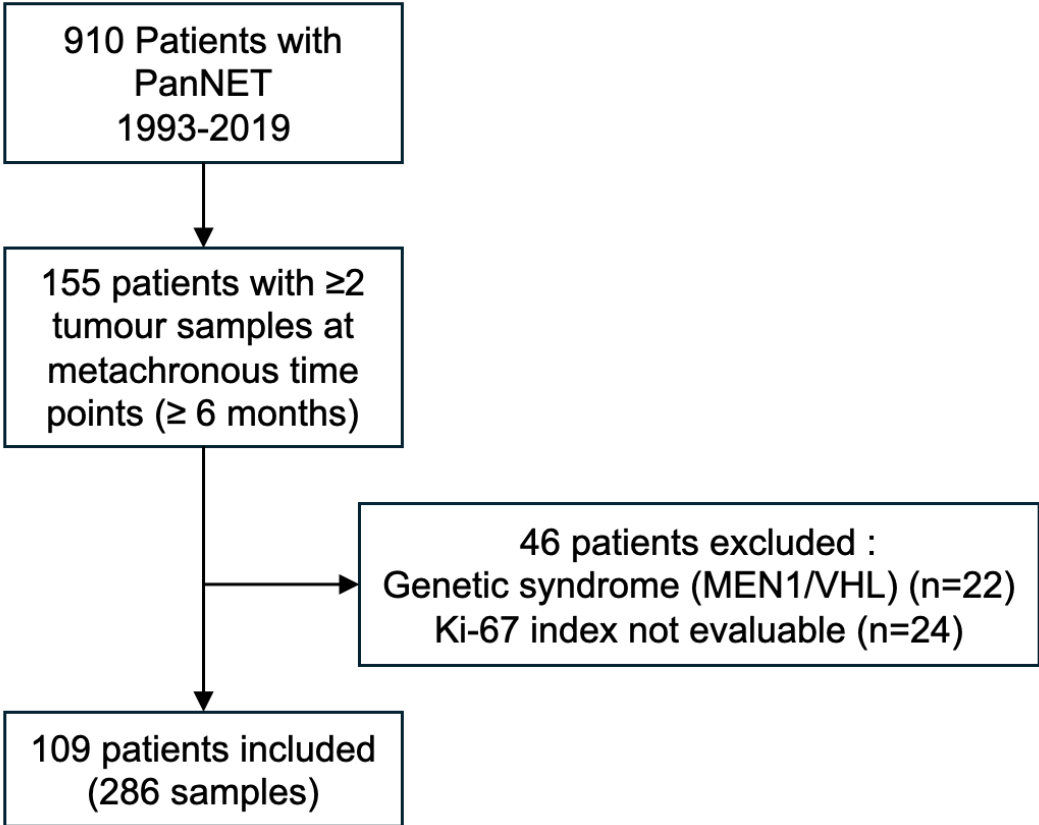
910 Patients with PanNET 1993-2019

155 patients with ≥2 tumour samples at metachronous time points (≥ 6 months)

46 patients excluded :
Genetic syndrome (MEN1/VHL) (n=22)
Ki-67 index not evaluable (n=24)

109 patients included (286 samples)